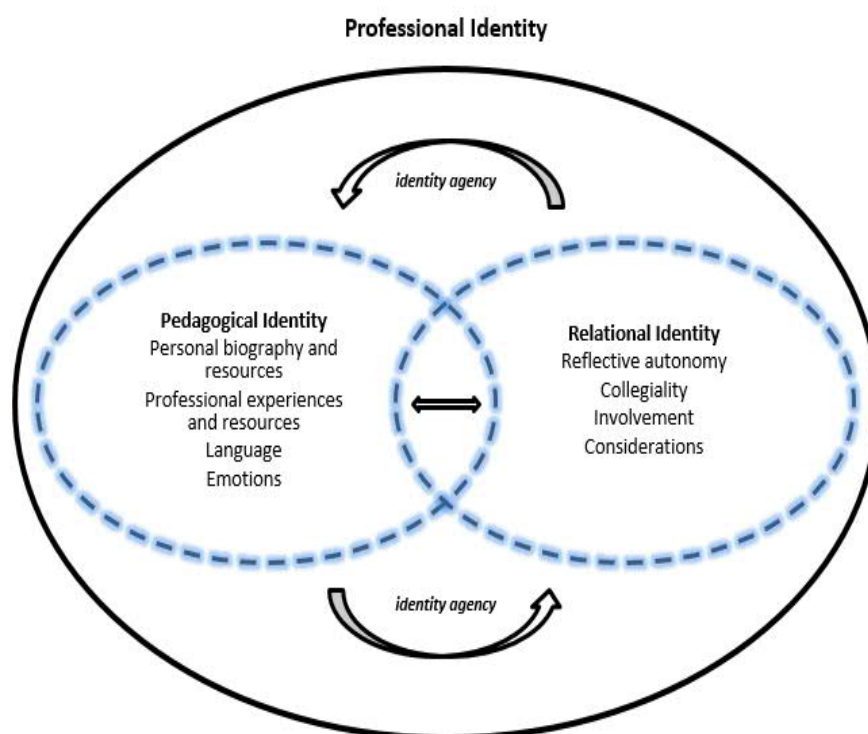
Professional Identity

identity agency

Pedagogical Identity
Personal biography and resources
Professional experiences and resources
Language
Emotions

Relational Identity
Reflective autonomy
Collegiality
Involvement
Considerations

identity agency